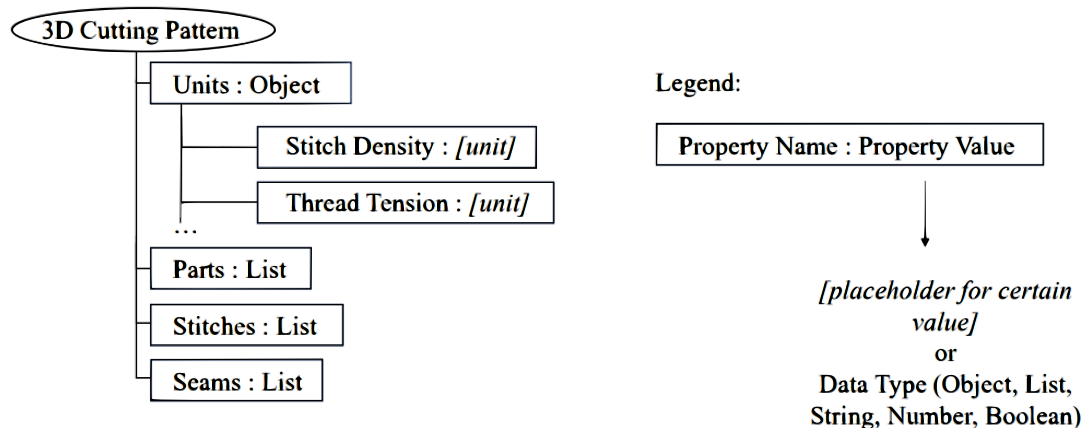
3D Cutting Pattern

Units : Object

Stitch Density : *[unit]*

Thread Tension : *[unit]*

...

Parts : List

Stitches : List

Seams : List

Legend:

Property Name : Property Value

*[placeholder for certain value]*
or
Data Type (Object, List, String, Number, Boolean)